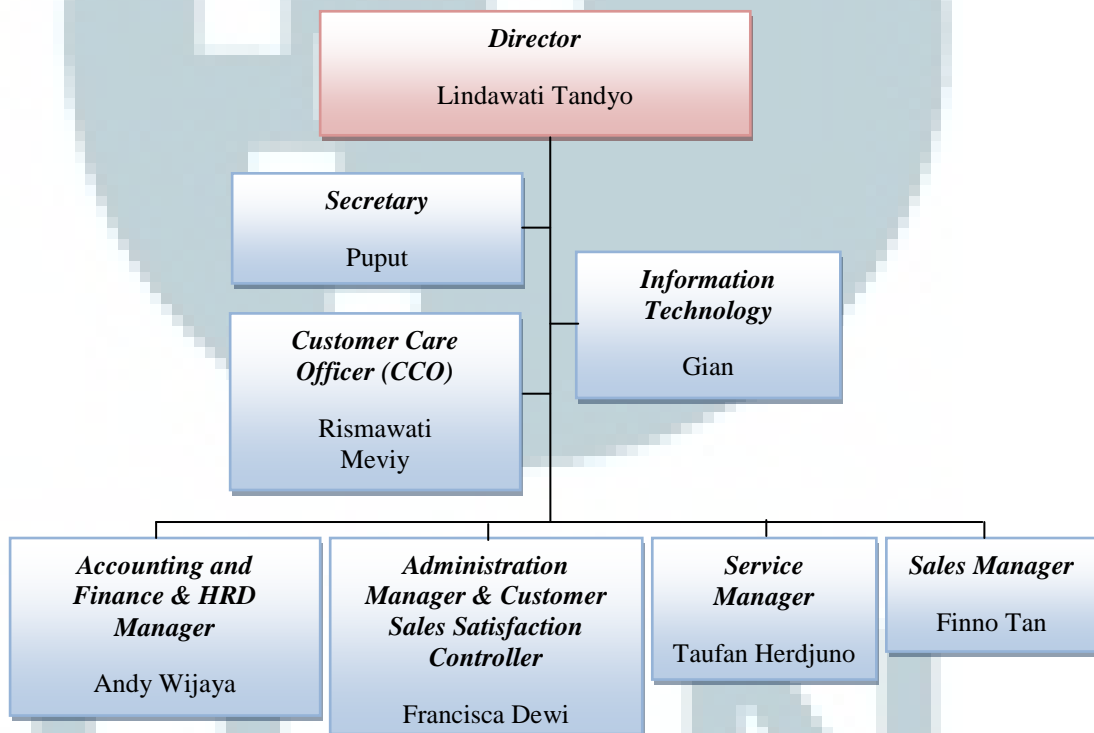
Director
Lindawati Tandyo

Secretary
Puput

Information Technology
Gian

Customer Care Officer (CCO)
Rismawati Meviy

Accounting and Finance & HRD Manager
Andy Wijaya

Administration Manager & Customer Sales Satisfaction Controller
Francisca Dewi

Service Manager
Taufan Herdjuno

Sales Manager
Finno Tan